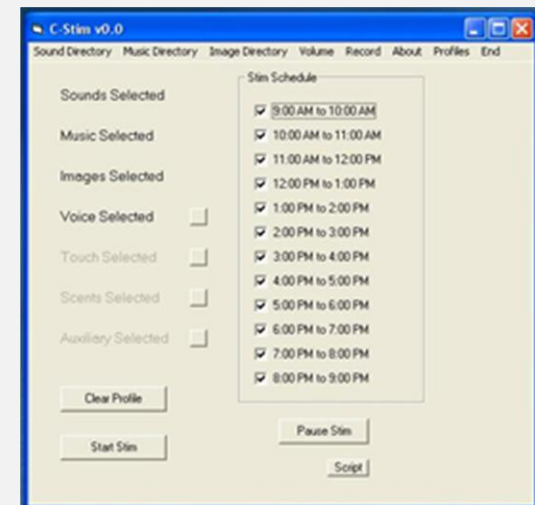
C-Stim v0.0

Sound Directory Music Directory Image Directory Volume Record About Profiles End

Sounds Selected

Music Selected

Images Selected

Voice Selected

Touch Selected

Scents Selected

Auxiliary Selected

Clear Profile

Start Stim

Stim Schedule

9:00 AM to 10:00 AM

10:00 AM to 11:00 AM

11:00 AM to 12:00 PM

12:00 PM to 1:00 PM

1:00 PM to 2:00 PM

2:00 PM to 3:00 PM

3:00 PM to 4:00 PM

4:00 PM to 5:00 PM

5:00 PM to 6:00 PM

6:00 PM to 7:00 PM

7:00 PM to 8:00 PM

8:00 PM to 9:00 PM

Pause Stim

Script